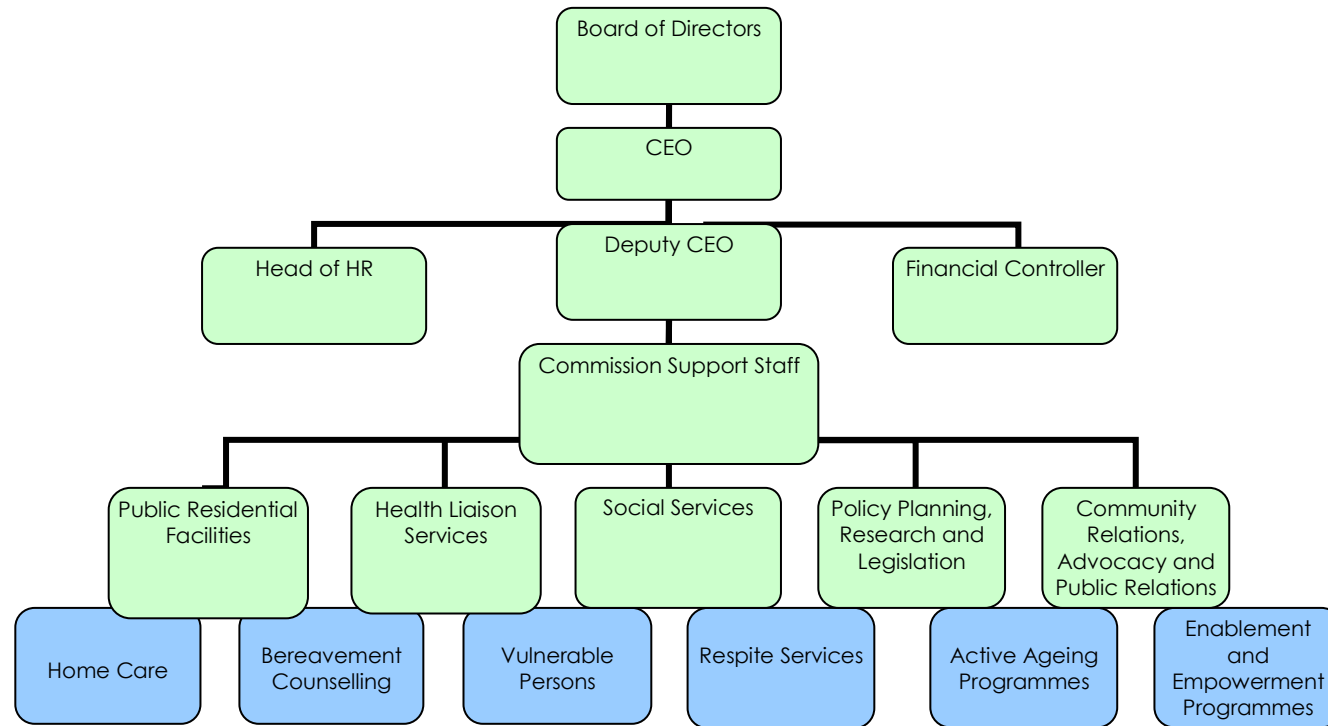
Board of Directors

CEO

Head of HR

Deputy CEO

Financial Controller

Commission Support Staff

Public Residential Facilities

Health Liaison Services

Social Services

Policy Planning, Research and Legislation

Community Relations, Advocacy and Public Relations

Home Care

Bereavement Counselling

Vulnerable Persons

Respite Services

Active Ageing Programmes

Enablement and Empowerment Programmes